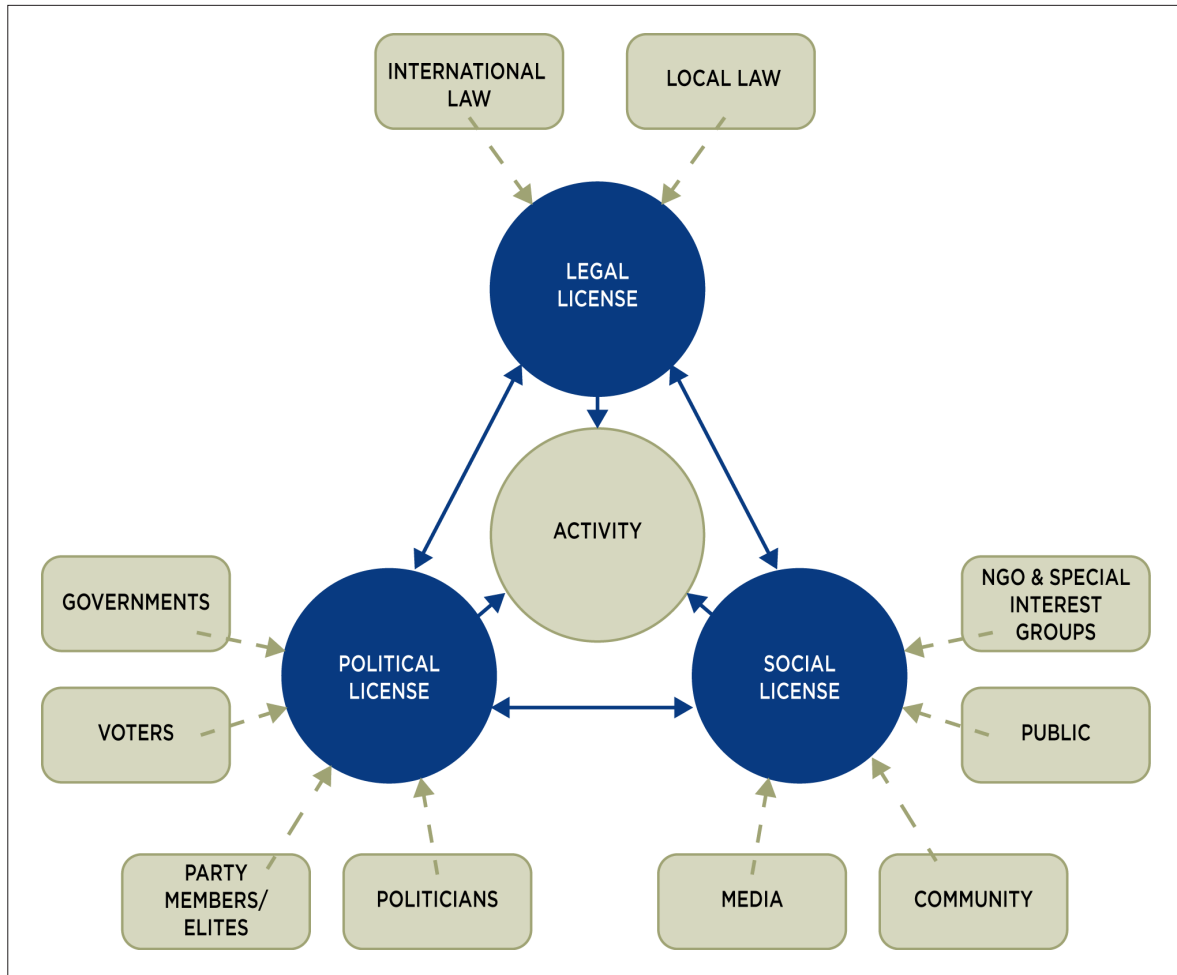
INTERNATIONAL LAW

LOCAL LAW

LEGAL LICENSE

ACTIVITY

GOVERNMENTS

POLITICAL LICENSE

SOCIAL LICENSE

NGO & SPECIAL INTEREST GROUPS

VOTERS

PUBLIC

PARTY MEMBERS/ ELITES

POLITICIANS

MEDIA

COMMUNITY